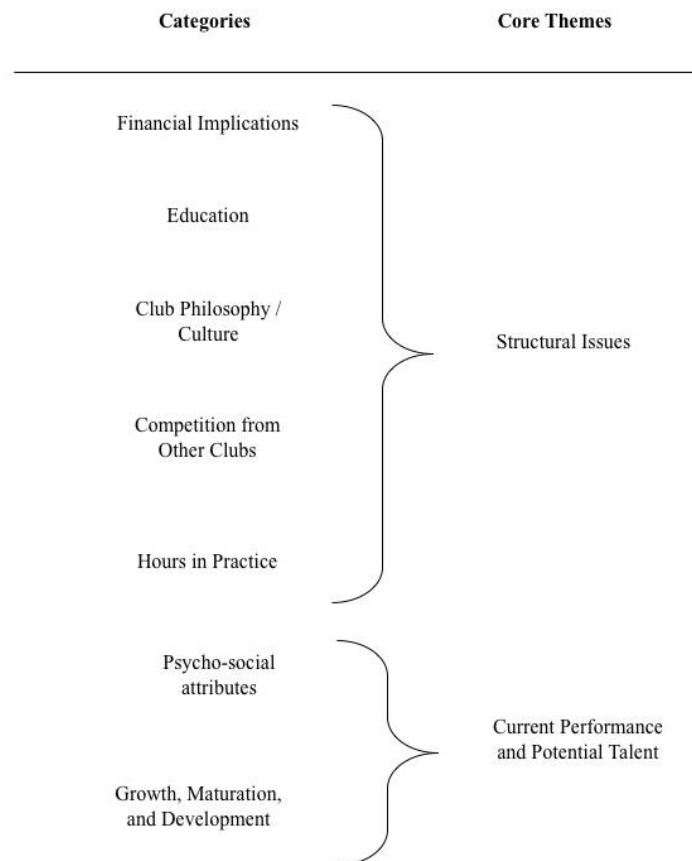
Categories

Core Themes

Financial Implications

Education

Club Philosophy / Culture

Structural Issues

Competition from Other Clubs

Hours in Practice

Psycho-social attributes

Current Performance and Potential Talent

Growth, Maturation, and Development